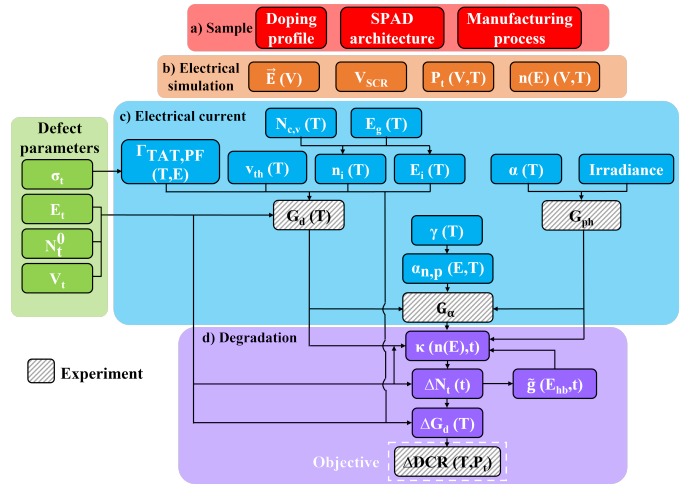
a) Sample

Doping profile

SPAD architecture

Manufacturing process

b) Electrical simulation

$\vec{E}$ (V)

$V_{SCR}$

$P_t$ (V,T)

n(E) (V,T)

c) Electrical current

Defect parameters

$\sigma_t$

$E_t$

$N_t^0$

$V_t$

$N_{c,v}$ (T)

$E_g$ (T)

$\Gamma_{TAT,PF}$ (T,E)

$v_{th}$ (T)

$n_i$ (T)

$E_i$ (T)

α (T)

Irradiance

$G_d$ (T)

γ (T)

$G_{ph}$

$\alpha_{n,p}$ (E,T)

$G_\alpha$

d) Degradation

κ (n(E),t)

Experiment

$\Delta N_t$ (t)

$\tilde{g}$ ($E_{hh}$,t)

$\Delta G_d$ (T)

Objective

ΔDCR (T,$P_t$)